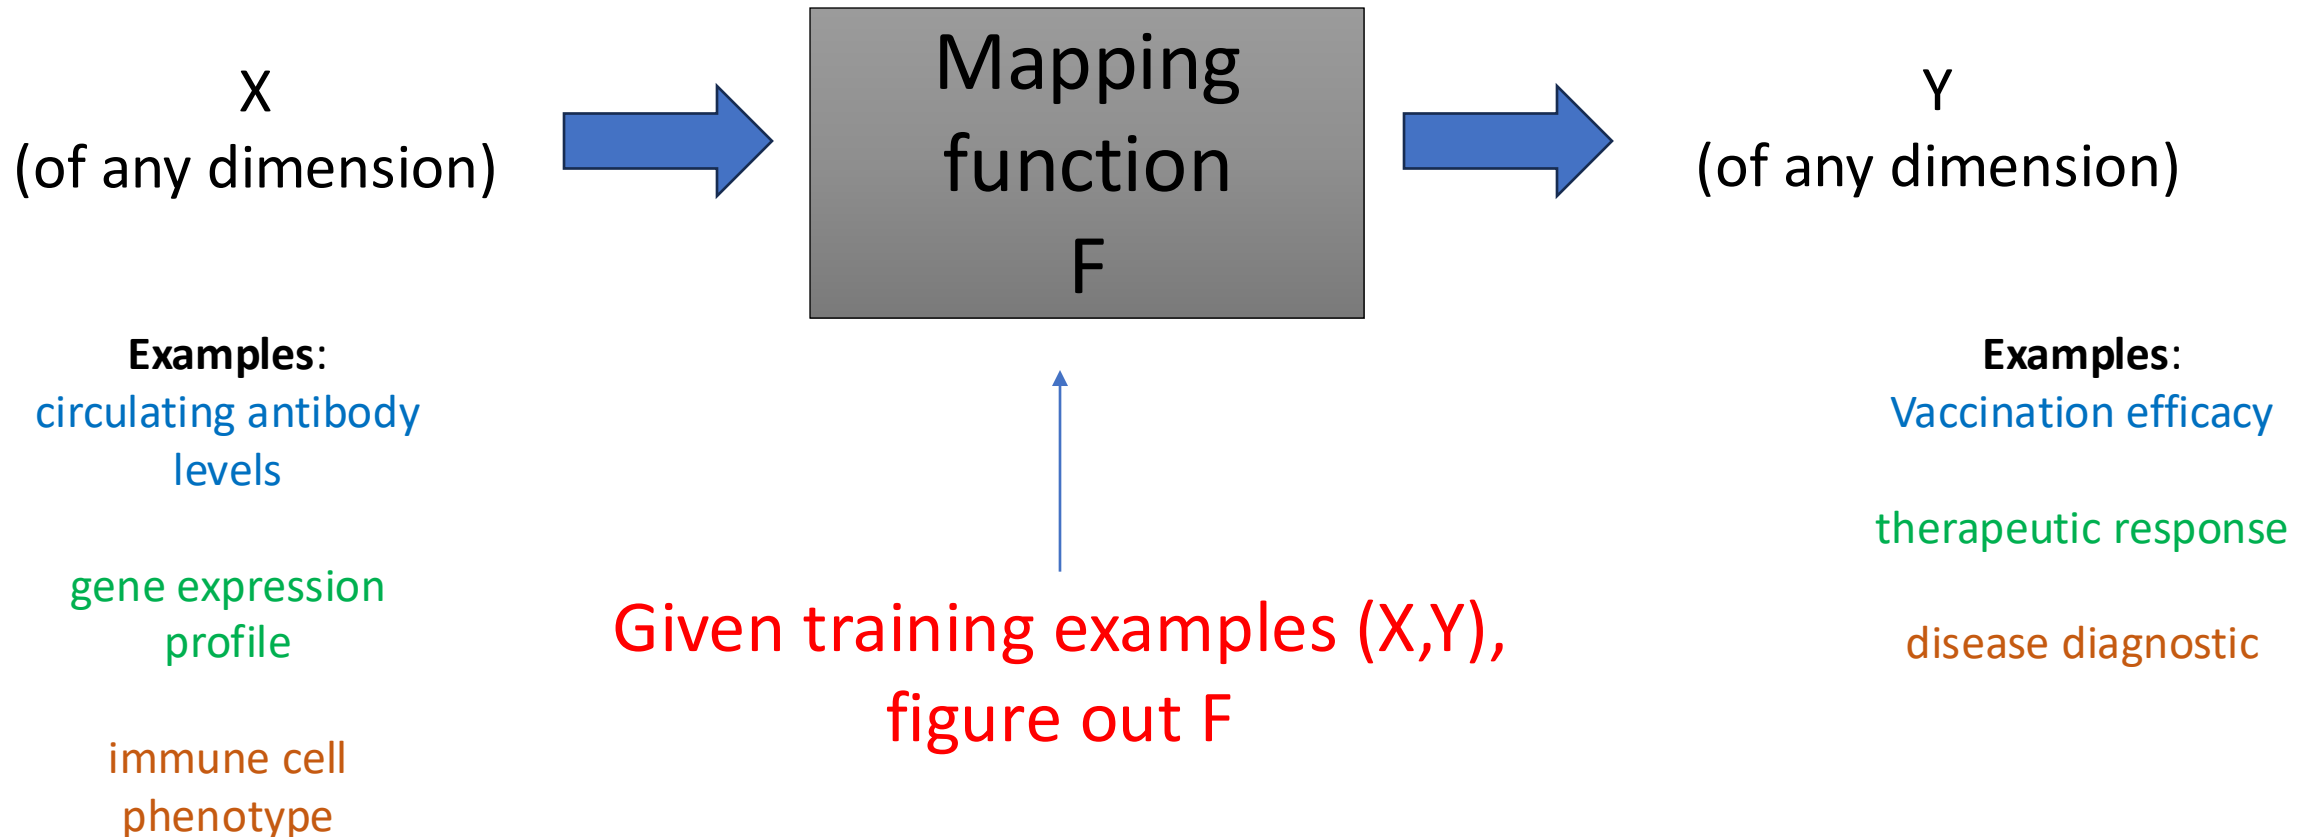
X
(of any dimension)

Mapping function F

Y
(of any dimension)

**Examples**:
circulating antibody levels

gene expression profile

immune cell phenotype

Given training examples (X,Y), figure out F

**Examples**:
Vaccination efficacy

therapeutic response

disease diagnostic